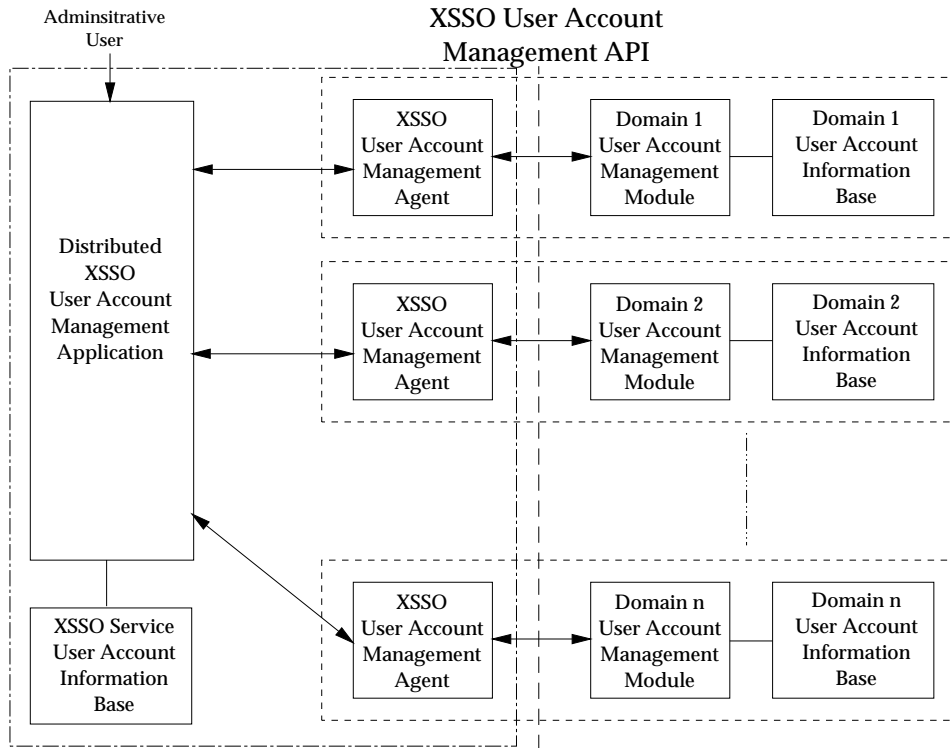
Adminsitrative User

XSSO User Account Management API

Distributed XSSO User Account Management Application

XSSO Service User Account Information Base

XSSO User Account Management Agent

Domain 1 User Account Management Module

Domain 1 User Account Information Base

XSSO User Account Management Agent

Domain 2 User Account Management Module

Domain 2 User Account Information Base

XSSO User Account Management Agent

Domain n User Account Management Module

Domain n User Account Information Base